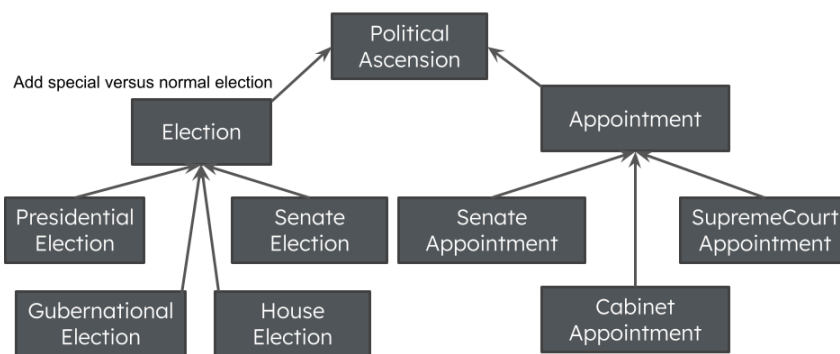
Political Ascension

Add special versus normal election

Election

Appointment

Presidential Election

Senate Election

Senate Appointment

SupremeCourt Appointment

Gubernational Election

House Election

Cabinet Appointment